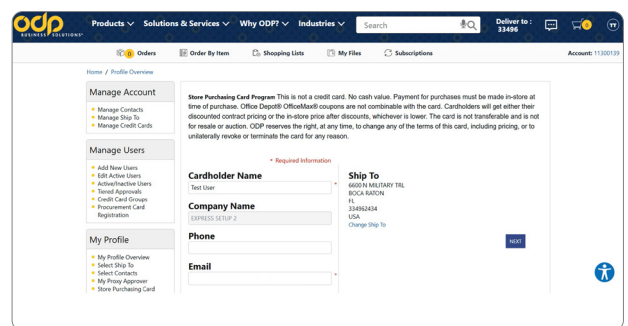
odp BUSINESS SOLUTIONS

Products ∨ Solutions & Services ∨ Why ODP? ∨ Industries ∨ Search

Deliver to : 33496

0

TT

0 Orders Order By Item Shopping Lists My Files Subscriptions Account: 11300139

Home / Profile Overview

Manage Account

Manage Contacts
Manage Ship To
Manage Credit Cards

Manage Users

Add New Users
Edit Active Users
Active/Inactive Users
Tiered Approvals
Credit Card Groups
Procurement Card Registration

My Profile

My Profile Overview
Select Ship To
Select Contacts
My Proxy Approver
Store Purchasing Card

Store Purchasing Card Program This is not a credit card. No cash value. Payment for purchases must be made in-store at time of purchase. Office Depot® OfficeMax® coupons are not combinable with the card. Cardholders will get either their discounted contract pricing or the in-store price after discounts, whichever is lower. The card is not transferable and is not for resale or auction. ODP reserves the right, at any time, to change any of the terms of this card, including pricing, or to unilaterally revoke or terminate the card for any reason.

* Required Information

Cardholder Name
Test User *

Company Name
EXPRESS SETUP 2

Phone

Email
*

Ship To
6600 N MILITARY TRL
BOCA RATON
FL
334962434
USA
Change Ship To

NEXT